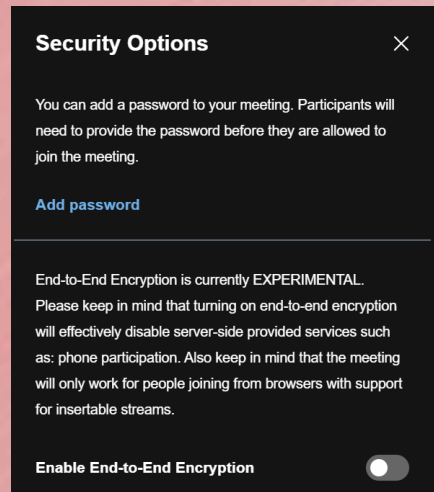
Security Options

You can add a password to your meeting. Participants will need to provide the password before they are allowed to join the meeting.

Add password

End-to-End Encryption is currently EXPERIMENTAL. Please keep in mind that turning on end-to-end encryption will effectively disable server-side provided services such as: phone participation. Also keep in mind that the meeting will only work for people joining from browsers with support for insertable streams.

Enable End-to-End Encryption